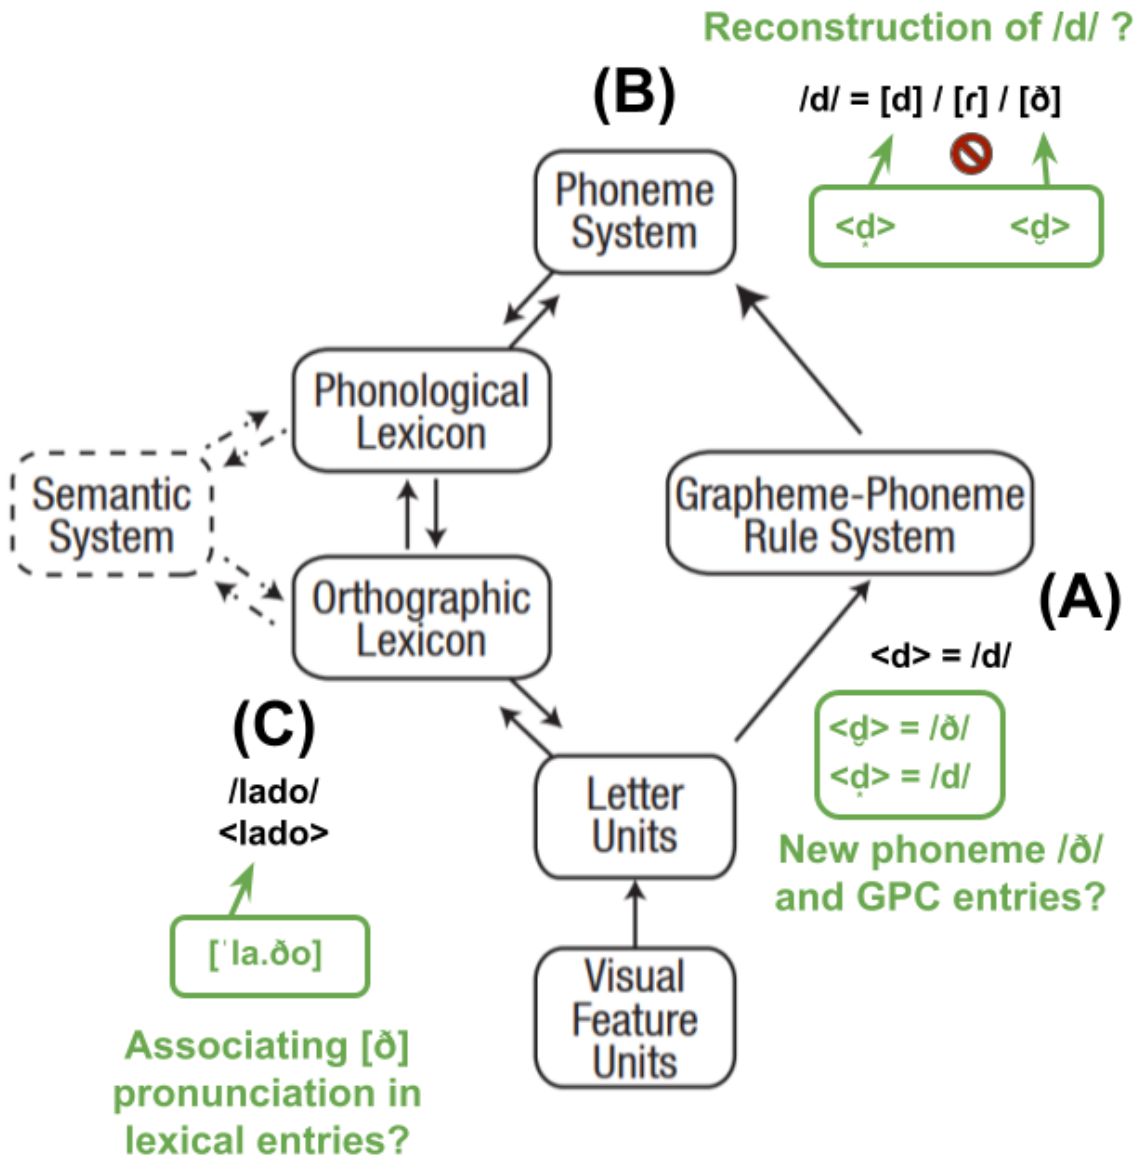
Reconstruction of /d/ ?

(B)

/d/ = [d] / [ɾ] / [ð]

<d̥>

<d̬>

Phoneme System

Phonological Lexicon

Semantic System

Orthographic Lexicon

Grapheme-Phoneme Rule System

(A)

<d> = /d/

<d̬> = /ð/

<d̥> = /d/

New phoneme /ð/ and GPC entries?

(C)

/lado/

<lado>

[ˈla.ðo]

Associating [ð] pronunciation in lexical entries?

Letter Units

Visual Feature Units